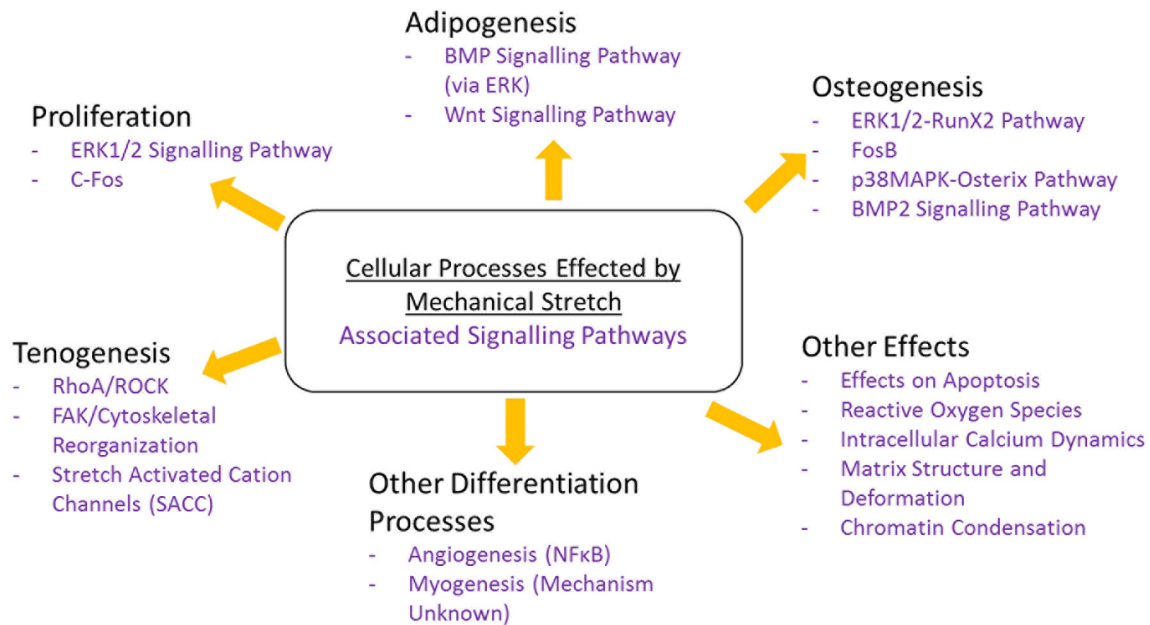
Adipogenesis
- BMP Signalling Pathway (via ERK)
- Wnt Signalling Pathway

Proliferation
- ERK1/2 Signalling Pathway
- C-Fos

Osteogenesis
- ERK1/2-RunX2 Pathway
- FosB
- p38MAPK-Osterix Pathway
- BMP2 Signalling Pathway

Cellular Processes Effected by Mechanical Stretch
Associated Signalling Pathways

Tenogenesis
- RhoA/ROCK
- FAK/Cytoskeletal Reorganization
- Stretch Activated Cation Channels (SACC)

Other Effects
- Effects on Apoptosis
- Reactive Oxygen Species
- Intracellular Calcium Dynamics
- Matrix Structure and Deformation
- Chromatin Condensation

Other Differentiation Processes
- Angiogenesis (NFκB)
- Myogenesis (Mechanism Unknown)